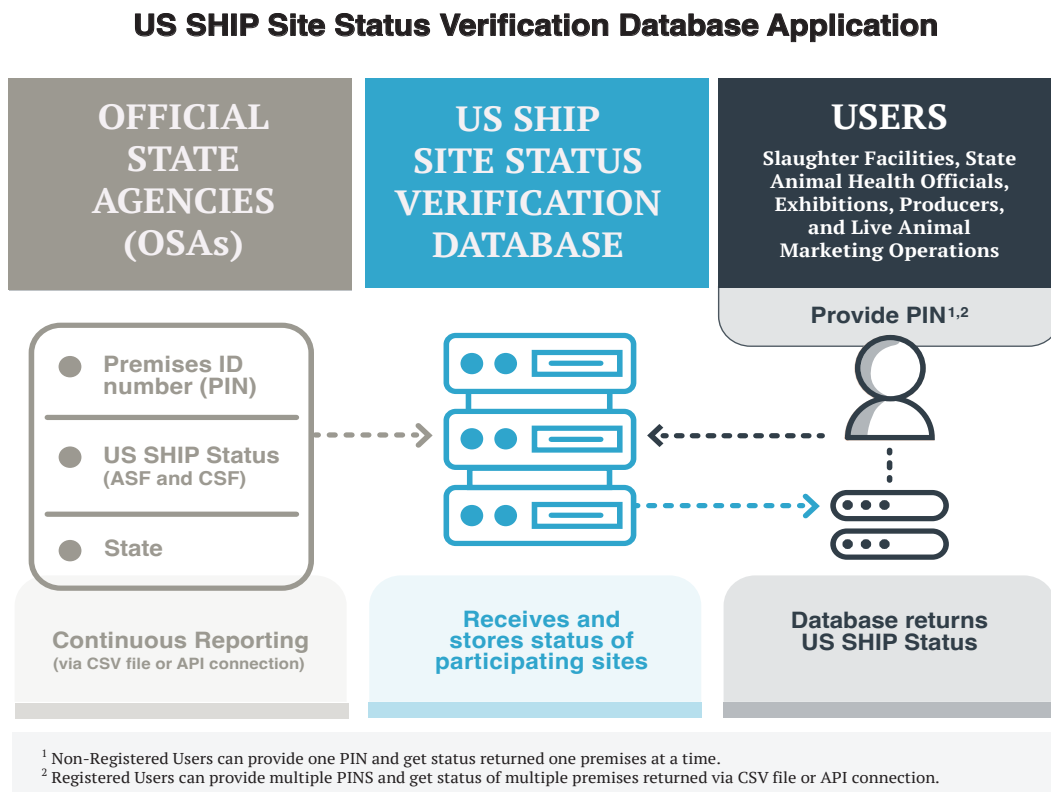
US SHIP Site Status Verification Database Application

OFFICIAL STATE AGENCIES (OSAs)

US SHIP SITE STATUS VERIFICATION DATABASE

USERS

Slaughter Facilities, State Animal Health Officials, Exhibitions, Producers, and Live Animal Marketing Operations

Provide PIN$^{1,2}$

Premises ID number (PIN)

US SHIP Status (ASF and CSF)

State

Continuous Reporting (via CSV file or API connection)

Receives and stores status of participating sites

Database returns US SHIP Status

$^1$ Non-Registered Users can provide one PIN and get status returned one premises at a time.
$^2$ Registered Users can provide multiple PINS and get status of multiple premises returned via CSV file or API connection.